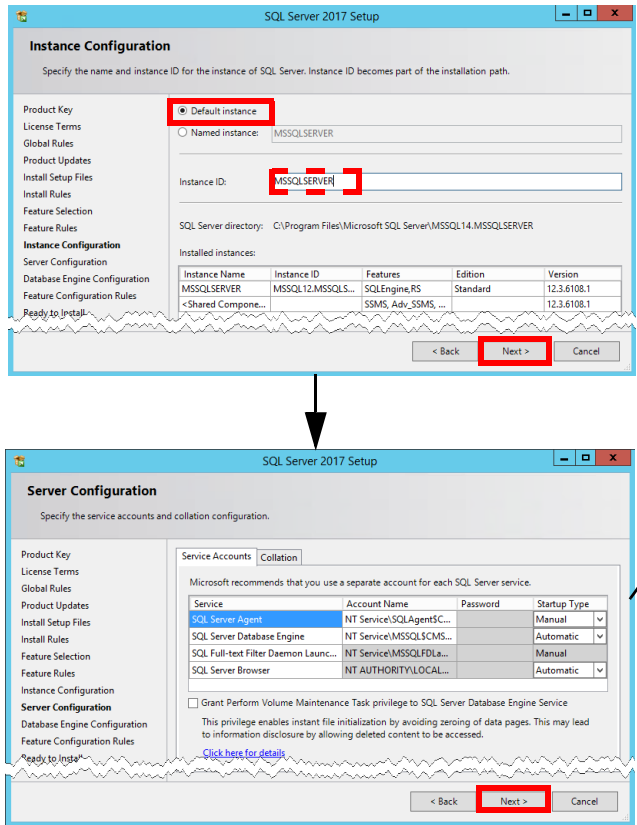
SQL Server 2017 Setup

Instance Configuration

Specify the name and instance ID for the instance of SQL Server. Instance ID becomes part of the installation path.

Product Key
License Terms
Global Rules
Product Updates
Install Setup Files
Install Rules
Feature Selection
Feature Rules
Instance Configuration
Server Configuration
Database Engine Configuration
Feature Configuration Rules
Ready to Install

Default instance
Named instance: MSSQLSERVER

Instance ID: MSSQLSERVER

SQL Server directory: C:\Program Files\Microsoft SQL Server\MSSQL14.MSSQLSERVER

Installed instances:

| Instance Name | Instance ID | Features | Edition | Version |
|---|---|---|---|---|
| MSSQLSERVER | MSSQL12.MSSQLS... | SQLEngine,RS | Standard | 12.3.6108.1 |
| <Shared Compone... | | SSMS, Adv_SSMS, ... | | 12.3.6108.1 |

< Back Next > Cancel

SQL Server 2017 Setup

Server Configuration

Specify the service accounts and collation configuration.

Product Key
License Terms
Global Rules
Product Updates
Install Setup Files
Install Rules
Feature Selection
Feature Rules
Instance Configuration
Server Configuration
Database Engine Configuration
Feature Configuration Rules
Ready to Install

Service Accounts Collation

Microsoft recommends that you use a separate account for each SQL Server service.

| Service | Account Name | Password | Startup Type |
|---|---|---|---|
| SQL Server Agent | NT Service\SQLAgent$C... | | Manual |
| SQL Server Database Engine | NT Service\MSSQL$CMS... | | Automatic |
| SQL Full-text Filter Daemon Launc... | NT Service\MSSQLFDLa... | | Manual |
| SQL Server Browser | NT AUTHORITY\LOCAL... | | Automatic |

Grant Perform Volume Maintenance Task privilege to SQL Server Database Engine Service

This privilege enables instant file initialization by avoiding zeroing of data pages. This may lead to information disclosure by allowing deleted content to be accessed.

Click here for details

< Back Next > Cancel